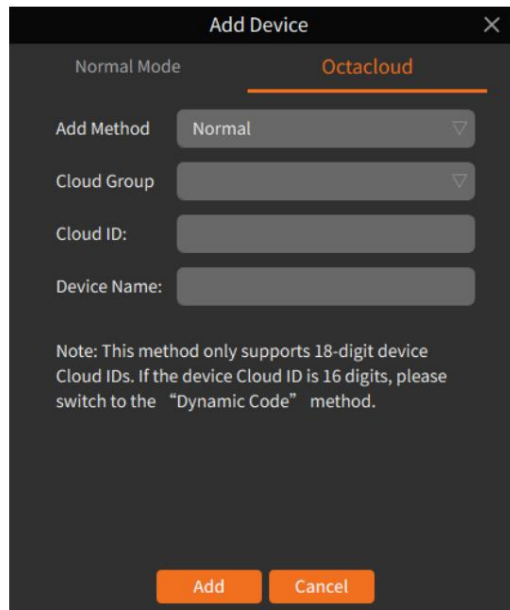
Add Device

Normal Mode

Octacloud

Add Method
Normal

Cloud Group

Cloud ID:

Device Name:

Note: This method only supports 18-digit device Cloud IDs. If the device Cloud ID is 16 digits, please switch to the “Dynamic Code” method.

Add
Cancel